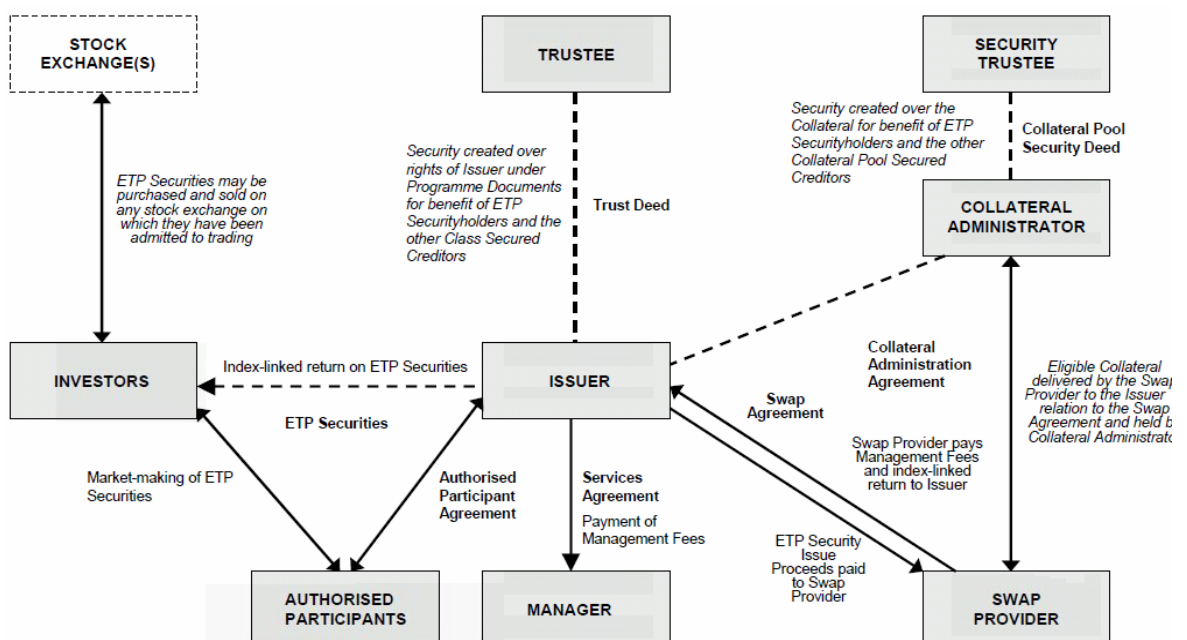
STOCK EXCHANGE(S)

TRUSTEE

SECURITY TRUSTEE

ETP Securities may be purchased and sold on any stock exchange on which they have been admitted to trading

Security created over rights of Issuer under Programme Documents for benefit of ETP Securityholders and the other Class Secured Creditors

Trust Deed

Security created over the Collateral for benefit of ETP Securityholders and the other Collateral Pool Secured Creditors

Collateral Pool Security Deed

COLLATERAL ADMINISTRATOR

INVESTORS

Index-linked return on ETP Securities

ISSUER

Collateral Administration Agreement

Eligible Collateral delivered by the Swap Provider to the Issuer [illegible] relation to the Swap Agreement and held b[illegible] Collateral Administrato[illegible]

ETP Securities

Swap Agreement

Swap Provider pays Management Fees and index-linked return to Issuer

Market-making of ETP Securities

Authorised Participant Agreement

Services Agreement

Payment of Management Fees

ETP Security Issue Proceeds paid to Swap Provider

AUTHORISED PARTICIPANTS

MANAGER

SWAP PROVIDER